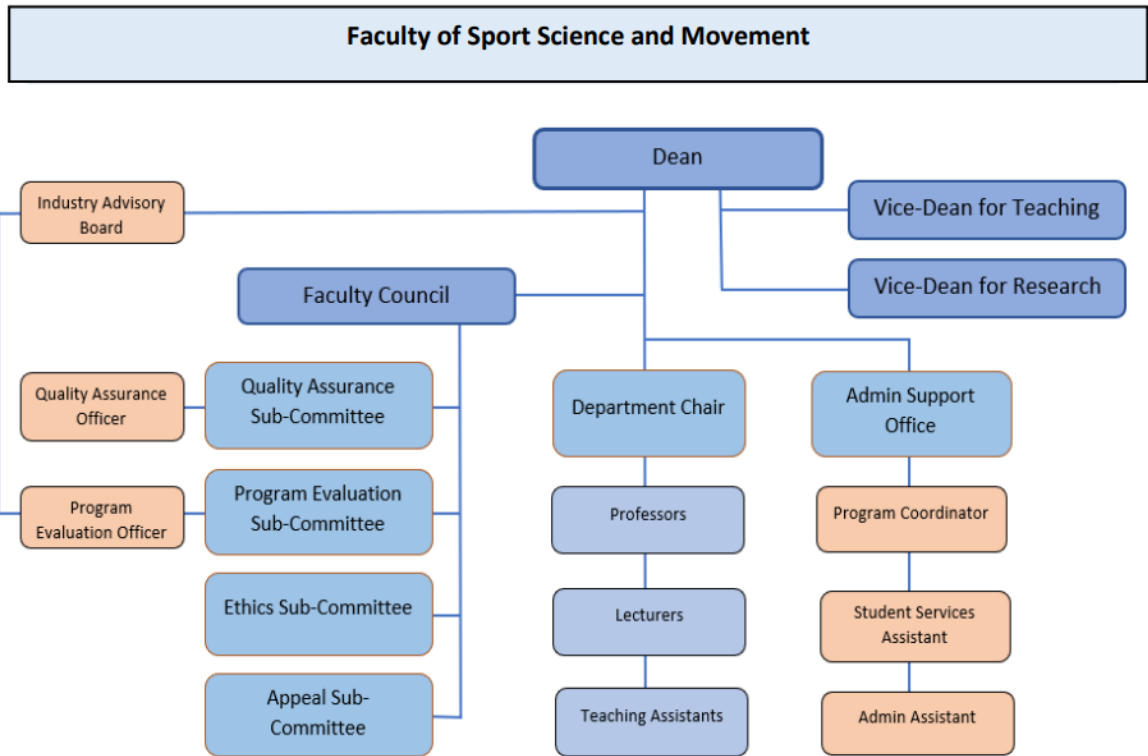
Faculty of Sport Science and Movement

Dean

Industry Advisory Board

Vice-Dean for Teaching

Faculty Council

Vice-Dean for Research

Quality Assurance Officer

Quality Assurance Sub-Committee

Department Chair

Admin Support Office

Program Evaluation Officer

Program Evaluation Sub-Committee

Professors

Program Coordinator

Ethics Sub-Committee

Lecturers

Student Services Assistant

Appeal Sub-Committee

Teaching Assistants

Admin Assistant